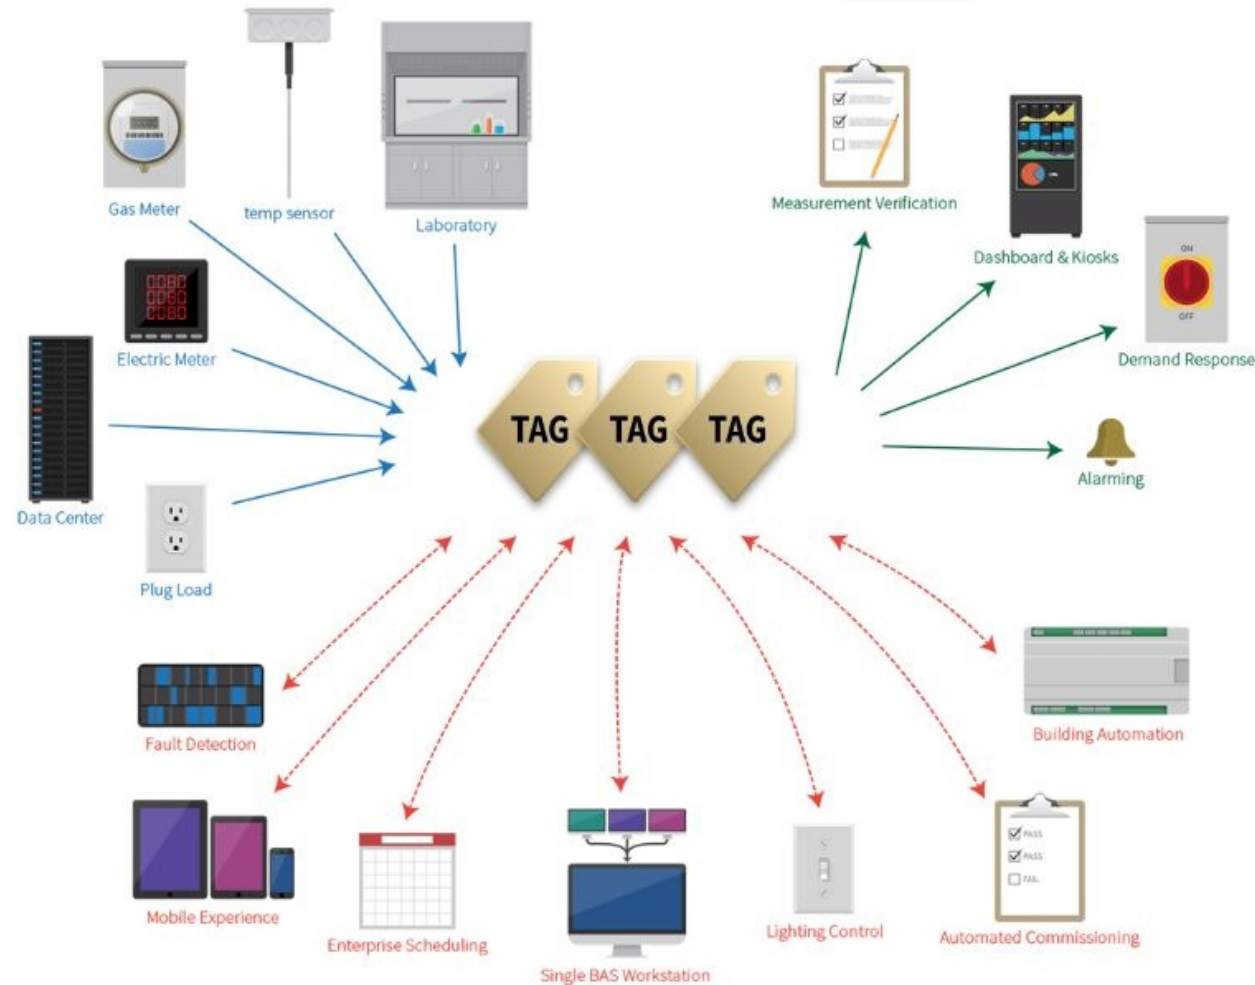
Gas Meter

temp sensor

Laboratory

Electric Meter

Data Center

Plug Load

TAG TAG TAG

Measurement Verification

Dashboard & Kiosks

ON
OFF
Demand Response

Alarming

Fault Detection

Mobile Experience

Enterprise Scheduling

Single BAS Workstation

Lighting Control

Building Automation

PASS
PASS
FAIL
Automated Commissioning